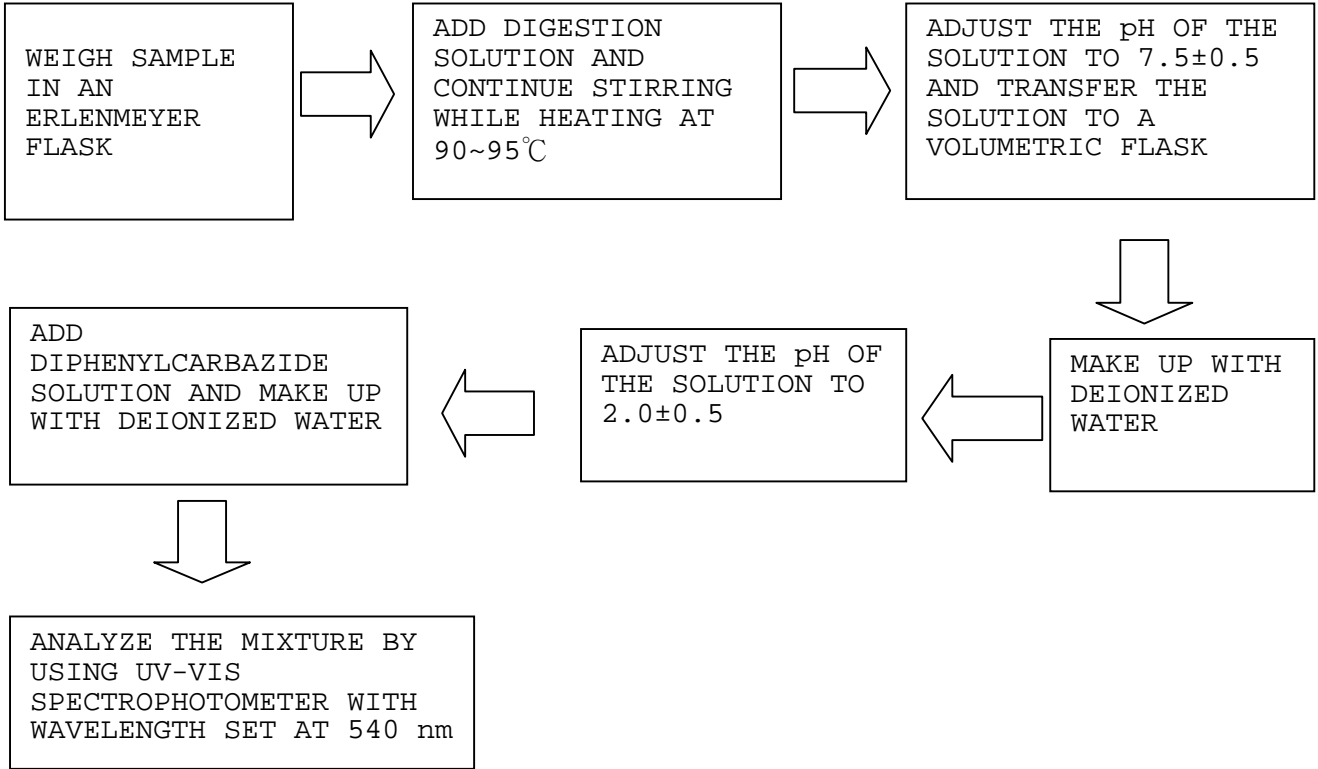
WEIGH SAMPLE IN AN ERLENMEYER FLASK

ADD DIGESTION SOLUTION AND CONTINUE STIRRING WHILE HEATING AT 90~95℃

ADJUST THE pH OF THE SOLUTION TO 7.5±0.5 AND TRANSFER THE SOLUTION TO A VOLUMETRIC FLASK

MAKE UP WITH DEIONIZED WATER

ADJUST THE pH OF THE SOLUTION TO 2.0±0.5

ADD DIPHENYLCARBAZIDE SOLUTION AND MAKE UP WITH DEIONIZED WATER

ANALYZE THE MIXTURE BY USING UV-VIS SPECTROPHOTOMETER WITH WAVELENGTH SET AT 540 nm